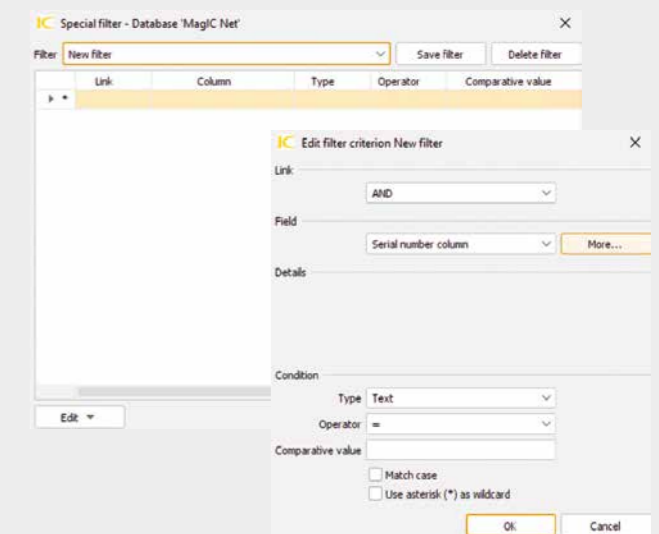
IC Special filter - Database 'MagIC Net'

×

Filter New filter

Save filter

Delete filter

| | Link | Column | Type | Operator | Comparative value |
|---|---|---|---|---|---|
| ▸ * | | | | | |

Edit ▾

IC Edit filter criterion New filter

×

Link

AND

Field

Serial number column

More...

Details

Condition

Type Text

Operator =

Comparative value

Match case

Use asterisk (*) as wildcard

OK

Cancel